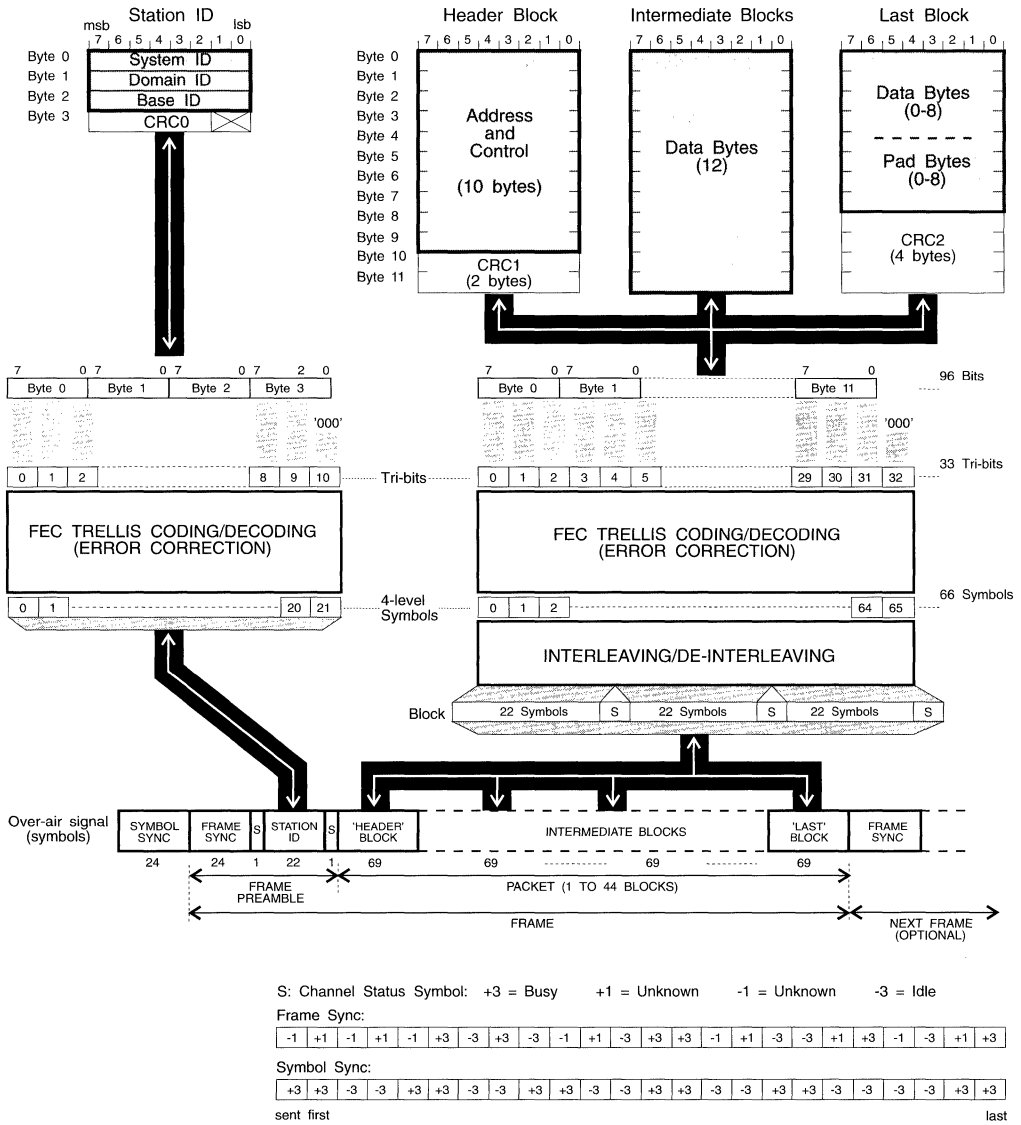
Station ID

msb 7 6 5 4 3 2 1 0 lsb

Byte 0 System ID
Byte 1 Domain ID
Byte 2 Base ID
Byte 3 CRC0

Header Block

7 6 5 4 3 2 1 0

Byte 0
Byte 1
Byte 2
Byte 3
Byte 4
Byte 5
Byte 6
Byte 7
Byte 8
Byte 9
Byte 10
Byte 11

Address and Control

(10 bytes)

CRC1
(2 bytes)

Intermediate Blocks

7 6 5 4 3 2 1 0

Data Bytes
(12)

Last Block

7 6 5 4 3 2 1 0

Data Bytes
(0-8)

Pad Bytes
(0-8)

CRC2
(4 bytes)

7 0 7 0 7 0 7 2 0

Byte 0 Byte 1 Byte 2 Byte 3

'000'

0 1 2 8 9 10

Tri-bits

FEC TRELLIS CODING/DECODING
(ERROR CORRECTION)

0 1 20 21

4-level Symbols

7 0 7 0 7 0

Byte 0 Byte 1 Byte 11

96 Bits

'000'

0 1 2 3 4 5 29 30 31 32

33 Tri-bits

FEC TRELLIS CODING/DECODING
(ERROR CORRECTION)

0 1 2 64 65

66 Symbols

INTERLEAVING/DE-INTERLEAVING

Block

22 Symbols S 22 Symbols S 22 Symbols S

Over-air signal
(symbols)

SYMBOL SYNC | FRAME SYNC | S | STATION ID | S | 'HEADER' BLOCK | INTERMEDIATE BLOCKS | 'LAST' BLOCK | FRAME SYNC

24 24 1 22 1 69 69 69 69

FRAME PREAMBLE

PACKET (1 TO 44 BLOCKS)

FRAME

NEXT FRAME
(OPTIONAL)

S: Channel Status Symbol: +3 = Busy +1 = Unknown -1 = Unknown -3 = Idle

Frame Sync:

| -1 | +1 | -1 | +1 | -1 | +3 | -3 | +3 | -3 | -1 | +1 | -3 | +3 | +3 | -1 | +1 | -3 | -3 | +1 | +3 | -1 | -3 | +1 | +3 |
|---|---|---|---|---|---|---|---|---|---|---|---|---|---|---|---|---|---|---|---|---|---|---|---|

Symbol Sync:

| +3 | +3 | -3 | -3 | +3 | +3 | -3 | -3 | +3 | +3 | -3 | -3 | +3 | +3 | -3 | -3 | +3 | +3 | -3 | -3 | -3 | -3 | +3 | +3 |
|---|---|---|---|---|---|---|---|---|---|---|---|---|---|---|---|---|---|---|---|---|---|---|---|

sent first

last